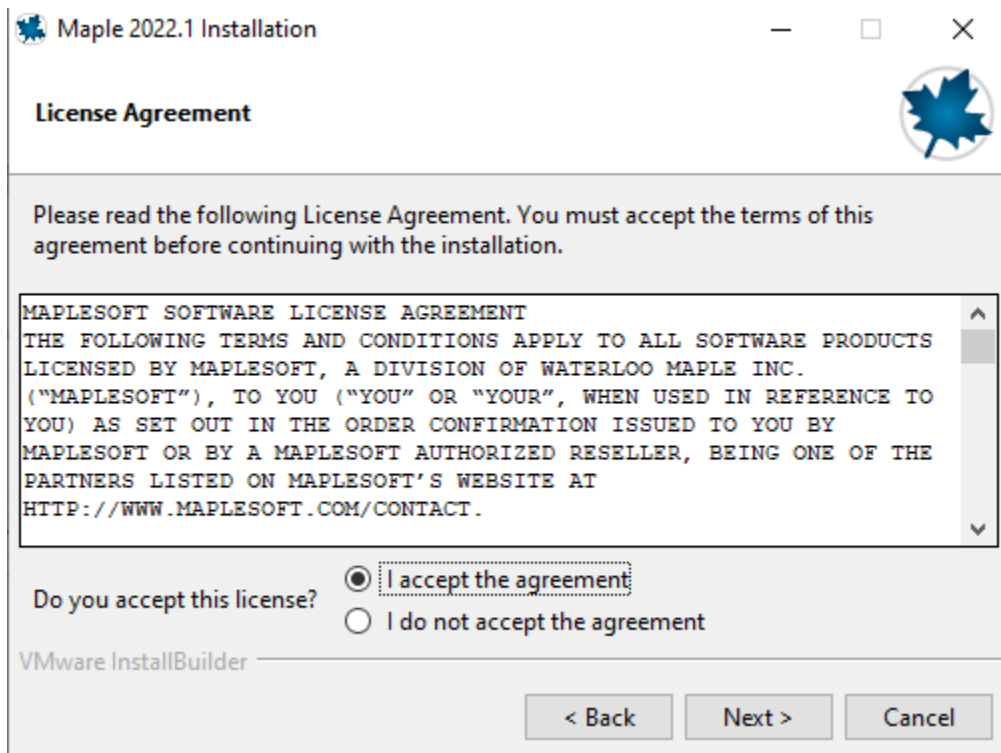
Maple 2022.1 Installation

License Agreement

Please read the following License Agreement. You must accept the terms of this agreement before continuing with the installation.

MAPLESOFT SOFTWARE LICENSE AGREEMENT
THE FOLLOWING TERMS AND CONDITIONS APPLY TO ALL SOFTWARE PRODUCTS LICENSED BY MAPLESOFT, A DIVISION OF WATERLOO MAPLE INC. ("MAPLESOFT"), TO YOU ("YOU" OR "YOUR", WHEN USED IN REFERENCE TO YOU) AS SET OUT IN THE ORDER CONFIRMATION ISSUED TO YOU BY MAPLESOFT OR BY A MAPLESOFT AUTHORIZED RESELLER, BEING ONE OF THE PARTNERS LISTED ON MAPLESOFT'S WEBSITE AT HTTP://WWW.MAPLESOFT.COM/CONTACT.

Do you accept this license?
I accept the agreement
I do not accept the agreement

VMware InstallBuilder

< Back
Next >
Cancel